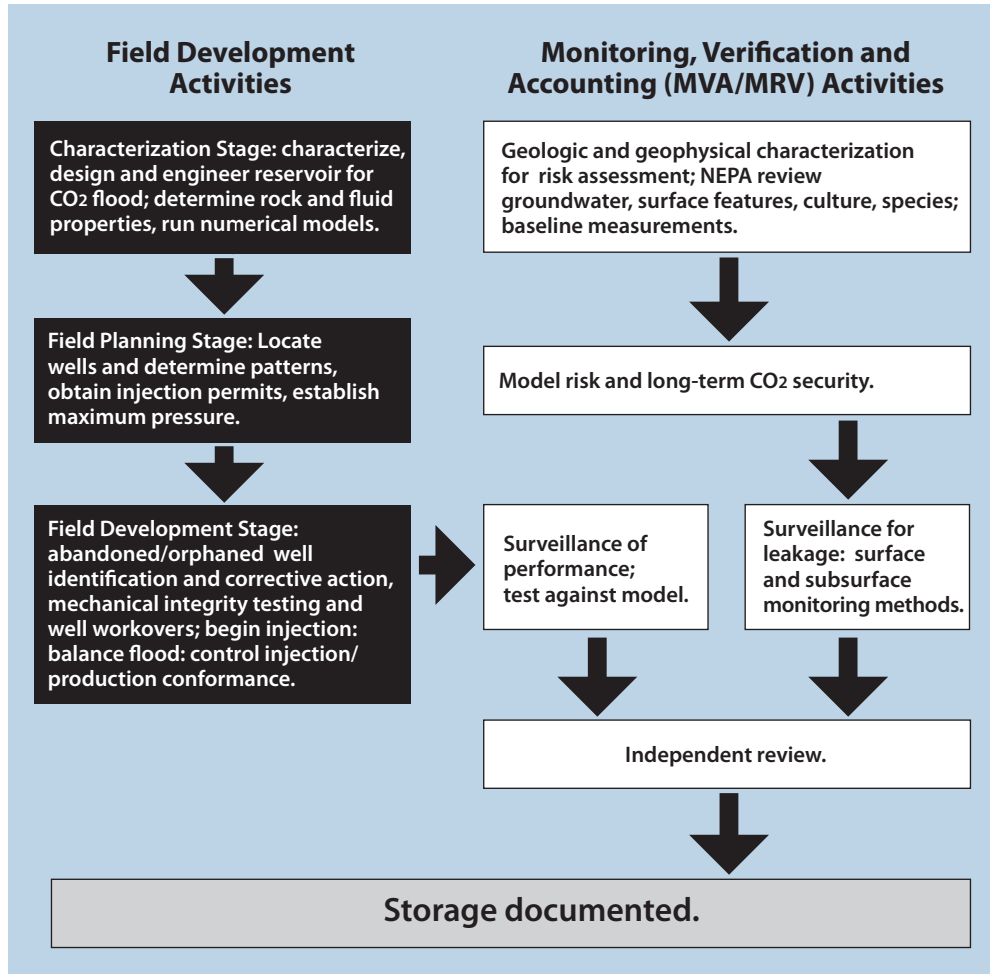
Field Development Activities

Monitoring, Verification and Accounting (MVA/MRV) Activities

Characterization Stage: characterize, design and engineer reservoir for $CO_2$ flood; determine rock and fluid properties, run numerical models.

Geologic and geophysical characterization for risk assessment; NEPA review groundwater, surface features, culture, species; baseline measurements.

Field Planning Stage: Locate wells and determine patterns, obtain injection permits, establish maximum pressure.

Model risk and long-term $CO_2$ security.

Field Development Stage: abandoned/orphaned well identification and corrective action, mechanical integrity testing and well workovers; begin injection: balance flood: control injection/production conformance.

Surveillance of performance; test against model.

Surveillance for leakage: surface and subsurface monitoring methods.

Independent review.

Storage documented.